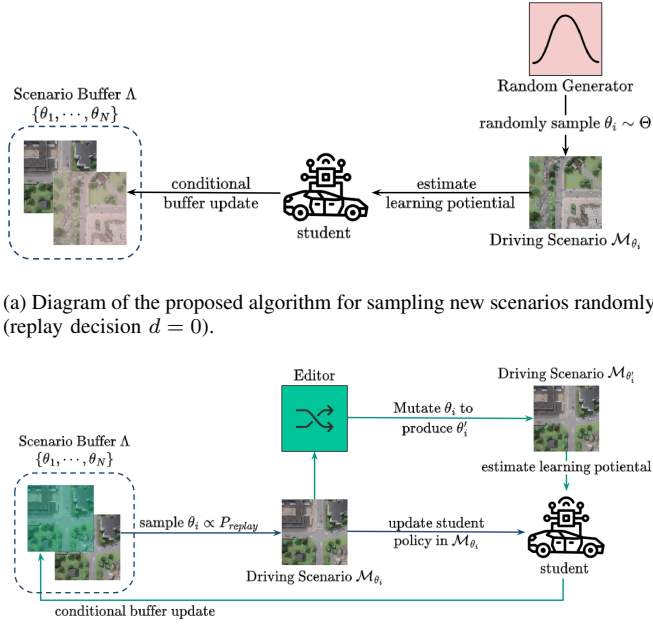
Random Generator

randomly sample $\theta_i \sim \Theta$

Scenario Buffer $\Lambda$
$\{\theta_1, \cdots, \theta_N\}$

conditional buffer update

student

estimate learning potiential

Driving Scenario $\mathcal{M}_{\theta_i}$

(a) Diagram of the proposed algorithm for sampling new scenarios randomly (replay decision $d = 0$).

Editor

Driving Scenario $\mathcal{M}_{\theta_i'}$

Mutate $\theta_i$ to produce $\theta_i'$

estimate learning potiential

Scenario Buffer $\Lambda$
$\{\theta_1, \cdots, \theta_N\}$

sample $\theta_i \propto P_{replay}$

update student policy in $\mathcal{M}_{\theta_i}$

Driving Scenario $\mathcal{M}_{\theta_i}$

student

conditional buffer update